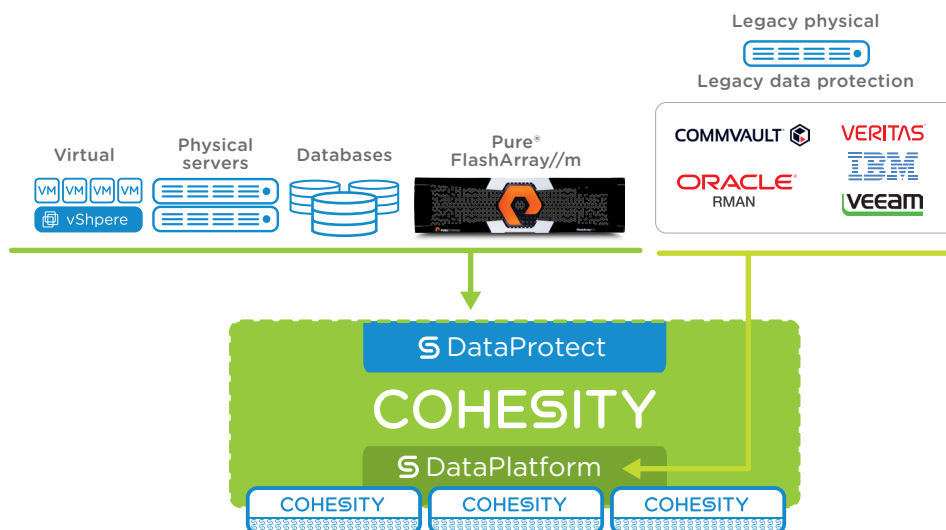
Legacy physical

Legacy data protection

COMMVAULT

VERITAS

IBM

ORACLE
RMAN

veeam

Virtual

VM VM VM VM

vShpere

Physical servers

Databases

Pure®
FlashArray//m

DataProtect

COHESITY

DataPlatform

COHESITY COHESITY COHESITY